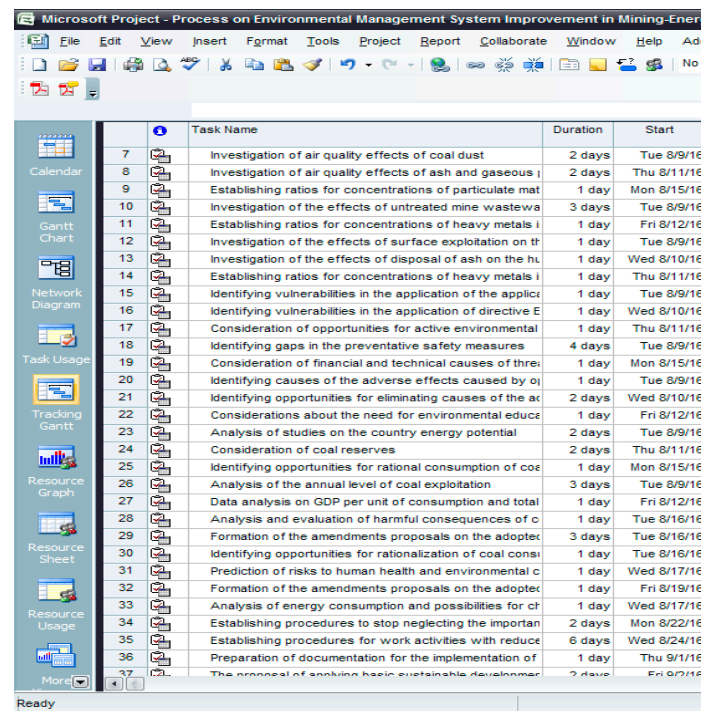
Microsoft Project - Process on Environmental Management System Improvement in Mining-Ener

File Edit View Insert Format Tools Project Report Collaborate Window Help Ad

No

Calendar

Gantt Chart

Network Diagram

Task Usage

Tracking Gantt

Resource Graph

Resource Sheet

Resource Usage

More

| | | Task Name | Duration | Start |
|---|---|---|---|---|
| 7 | | Investigation of air quality effects of coal dust | 2 days | Tue 8/9/16 |
| 8 | | Investigation of air quality effects of ash and gaseous | 2 days | Thu 8/11/16 |
| 9 | | Establishing ratios for concentrations of particulate mat | 1 day | Mon 8/15/16 |
| 10 | | Investigation of the effects of untreated mine wastewa | 3 days | Tue 8/9/16 |
| 11 | | Establishing ratios for concentrations of heavy metals i | 1 day | Fri 8/12/16 |
| 12 | | Investigation of the effects of surface exploitation on th | 1 day | Tue 8/9/16 |
| 13 | | Investigation of the effects of disposal of ash on the hu | 1 day | Wed 8/10/16 |
| 14 | | Establishing ratios for concentrations of heavy metals i | 1 day | Thu 8/11/16 |
| 15 | | Identifying vulnerabilities in the application of the applica | 1 day | Tue 8/9/16 |
| 16 | | Identifying vulnerabilities in the application of directive E | 1 day | Wed 8/10/16 |
| 17 | | Consideration of opportunities for active environmental | 1 day | Thu 8/11/16 |
| 18 | | Identifying gaps in the preventative safety measures | 4 days | Tue 8/9/16 |
| 19 | | Consideration of financial and technical causes of threa | 1 day | Mon 8/15/16 |
| 20 | | Identifying causes of the adverse effects caused by o | 1 day | Tue 8/9/16 |
| 21 | | Identifying opportunities for eliminating causes of the ac | 2 days | Wed 8/10/16 |
| 22 | | Considerations about the need for environmental educa | 1 day | Fri 8/12/16 |
| 23 | | Analysis of studies on the country energy potential | 2 days | Tue 8/9/16 |
| 24 | | Consideration of coal reserves | 2 days | Thu 8/11/16 |
| 25 | | Identifying opportunities for rational consumption of coa | 1 day | Mon 8/15/16 |
| 26 | | Analysis of the annual level of coal exploitation | 3 days | Tue 8/9/16 |
| 27 | | Data analysis on GDP per unit of consumption and total | 1 day | Fri 8/12/16 |
| 28 | | Analysis and evaluation of harmful consequences of c | 1 day | Tue 8/16/16 |
| 29 | | Formation of the amendments proposals on the adoptec | 3 days | Tue 8/16/16 |
| 30 | | Identifying opportunities for rationalization of coal consu | 1 day | Tue 8/16/16 |
| 31 | | Prediction of risks to human health and environmental c | 1 day | Wed 8/17/16 |
| 32 | | Formation of the amendments proposals on the adoptec | 1 day | Fri 8/19/16 |
| 33 | | Analysis of energy consumption and possibilities for ch | 1 day | Wed 8/17/16 |
| 34 | | Establishing procedures to stop neglecting the importan | 2 days | Mon 8/22/16 |
| 35 | | Establishing procedures for work activities with reduce | 6 days | Wed 8/24/16 |
| 36 | | Preparation of documentation for the implementation of | 1 day | Thu 9/1/16 |
| 37 | | The proposal of applying basic sustainable developmer | 2 days | Fri 9/2/16 |

Ready